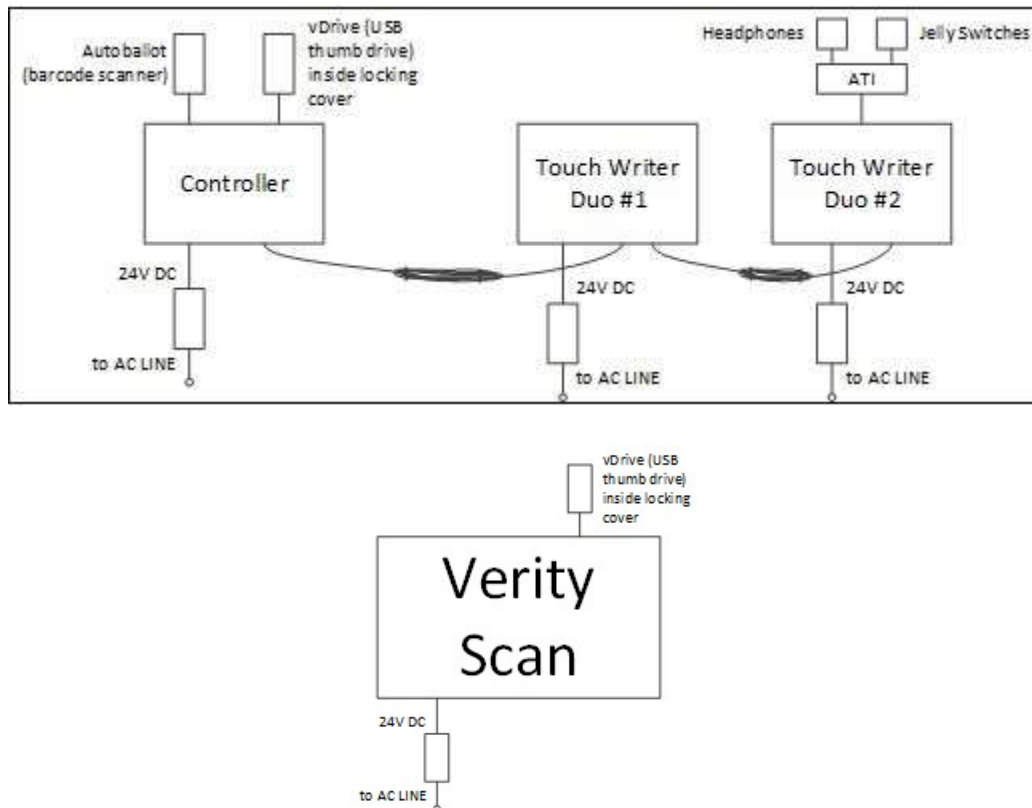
Autoballot (barcode scanner)

vDrive (USB thumb drive) inside locking cover

Headphones

Jelly Switches

ATI

Controller

Touch Writer Duo #1

Touch Writer Duo #2

24V DC

to AC LINE

24V DC

to AC LINE

24V DC

to AC LINE

vDrive (USB thumb drive) inside locking cover

Verity Scan

24V DC

to AC LINE